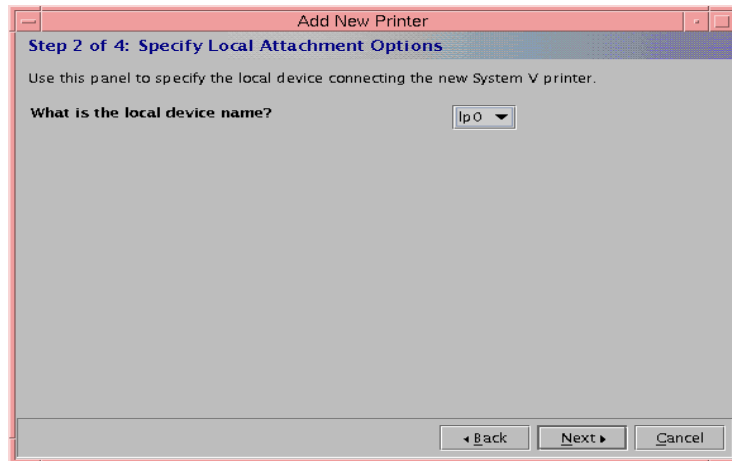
Add New Printer

Step 2 of 4: Specify Local Attachment Options

Use this panel to specify the local device connecting the new System V printer.

What is the local device name?

lp0

Back

Next

Cancel